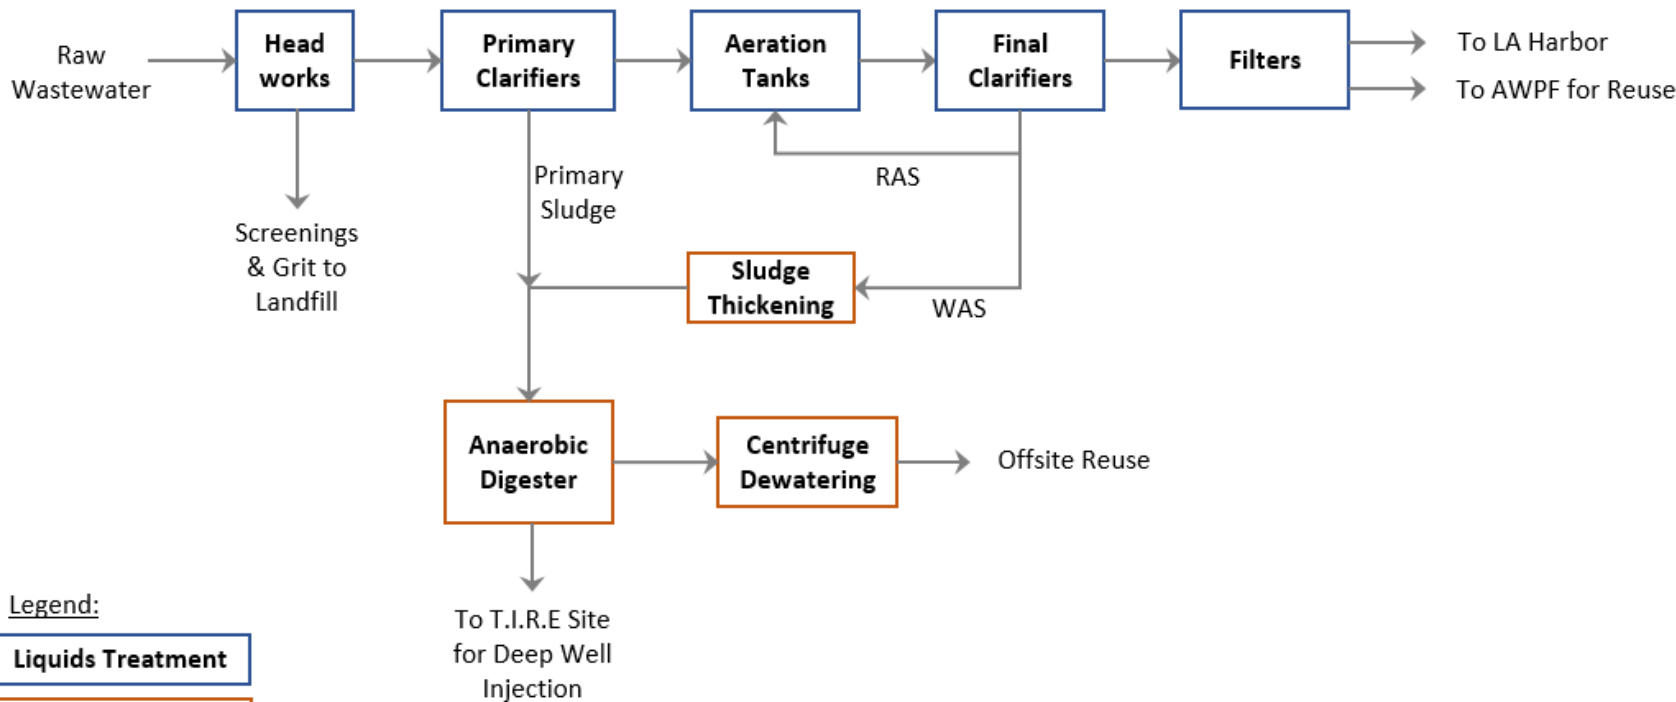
Raw Wastewater

Head works

Primary Clarifiers

Aeration Tanks

Final Clarifiers

Filters

To LA Harbor

To AWPF for Reuse

Screenings & Grit to Landfill

Primary Sludge

RAS

Sludge Thickening

WAS

Anaerobic Digester

Centrifuge Dewatering

Offsite Reuse

To T.I.R.E Site for Deep Well Injection

Legend:

Liquids Treatment